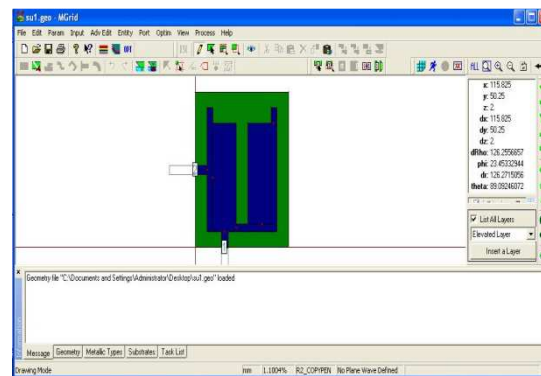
su1.geo - MGrid

File Edit Param Input Adv Edit Entity Port Option View Process Help

x: 115.825
y: 50.25
z: 2
dx: 115.825
dy: 50.25
dz: 2
dRho: 126.2556657
phi: 23.45332944
dr: 126.2715056
theta: 89.09246072

List All Layers
Elevated Layer
Insert a Layer

Geometry file "C:\Documents and Settings\Administrator\Desktop\su1.geo" loaded

Message Geometry Metallic Types Substrates Task List

Drawing Mode mm 1.1004% R2_COPYPEN No Plane Wave Defined